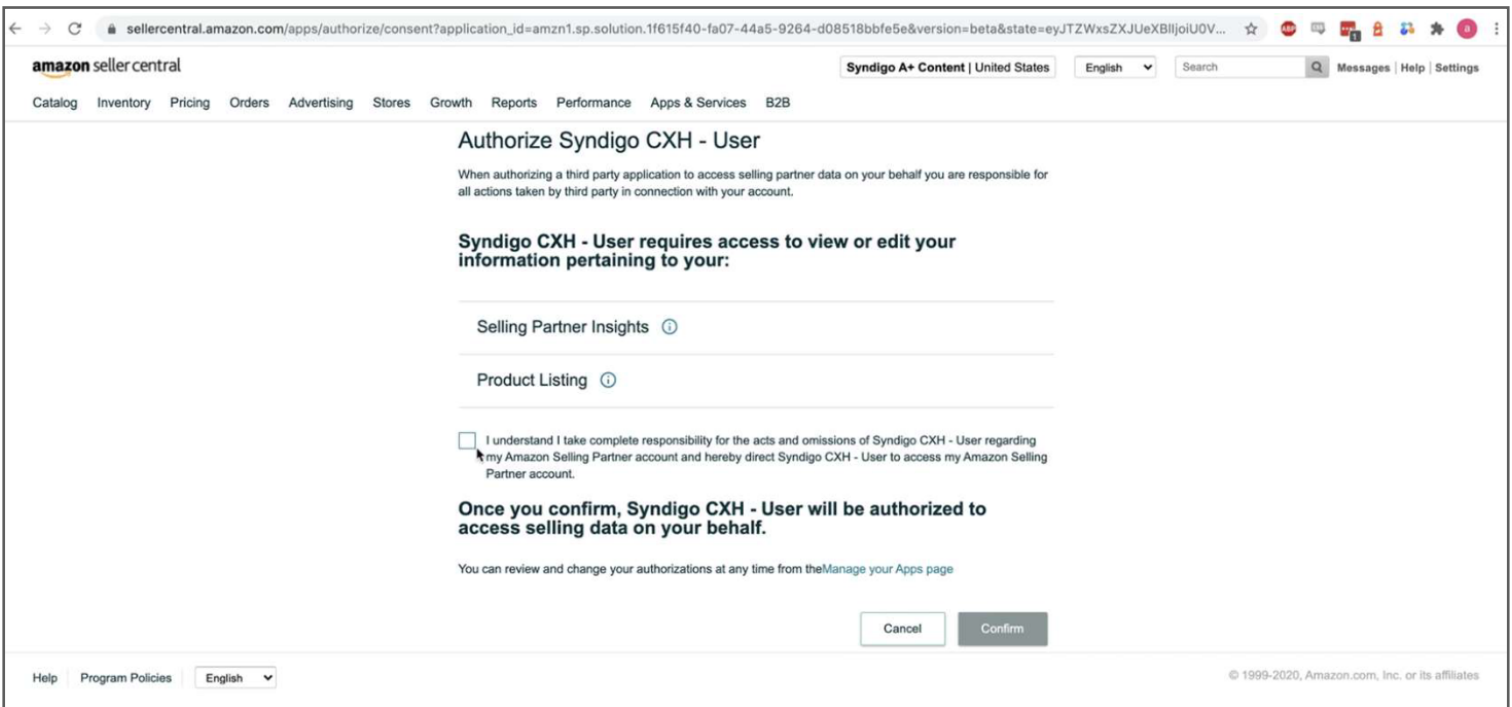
sellercentral.amazon.com/apps/authorize/consent?application_id=amzn1.sp.solution.1f615f40-fa07-44a5-9264-d08518bbfe5e&version=beta&state=eyJTZWxsZXJUeXBlIjoiU0V...

amazon seller central

Syndigo A+ Content | United States

English

Search

Messages | Help | Settings

Catalog Inventory Pricing Orders Advertising Stores Growth Reports Performance Apps & Services B2B

Authorize Syndigo CXH - User

When authorizing a third party application to access selling partner data on your behalf you are responsible for all actions taken by third party in connection with your account.

Syndigo CXH - User requires access to view or edit your information pertaining to your:

Selling Partner Insights

Product Listing

I understand I take complete responsibility for the acts and omissions of Syndigo CXH - User regarding my Amazon Selling Partner account and hereby direct Syndigo CXH - User to access my Amazon Selling Partner account.

Once you confirm, Syndigo CXH - User will be authorized to access selling data on your behalf.

You can review and change your authorizations at any time from theManage your Apps page

Cancel

Confirm

Help Program Policies English

© 1999-2020, Amazon.com, Inc. or its affiliates